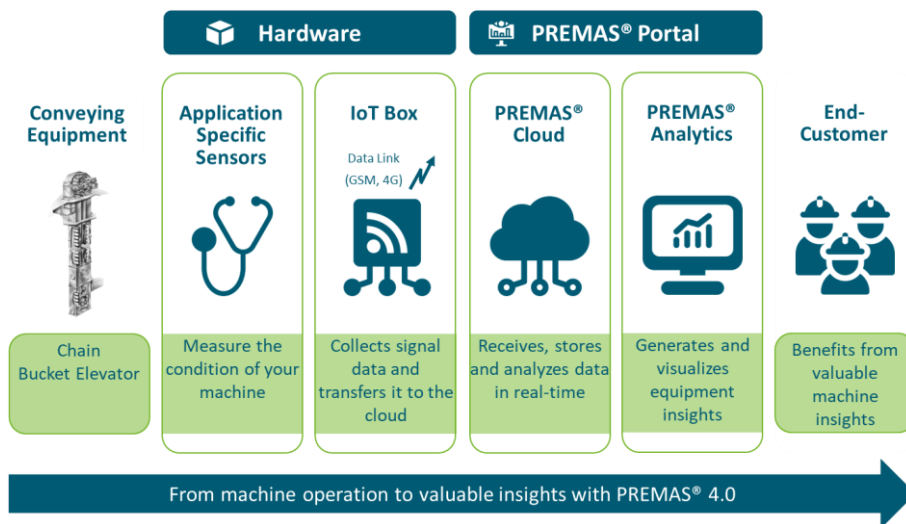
Hardware

PREMAS® Portal

Conveying Equipment

Application Specific Sensors

IoT Box

Data Link (GSM, 4G)

PREMAS® Cloud

PREMAS® Analytics

End-Customer

Chain Bucket Elevator

Measure the condition of your machine

Collects signal data and transfers it to the cloud

Receives, stores and analyzes data in real-time

Generates and visualizes equipment insights

Benefits from valuable machine insights

From machine operation to valuable insights with PREMAS® 4.0